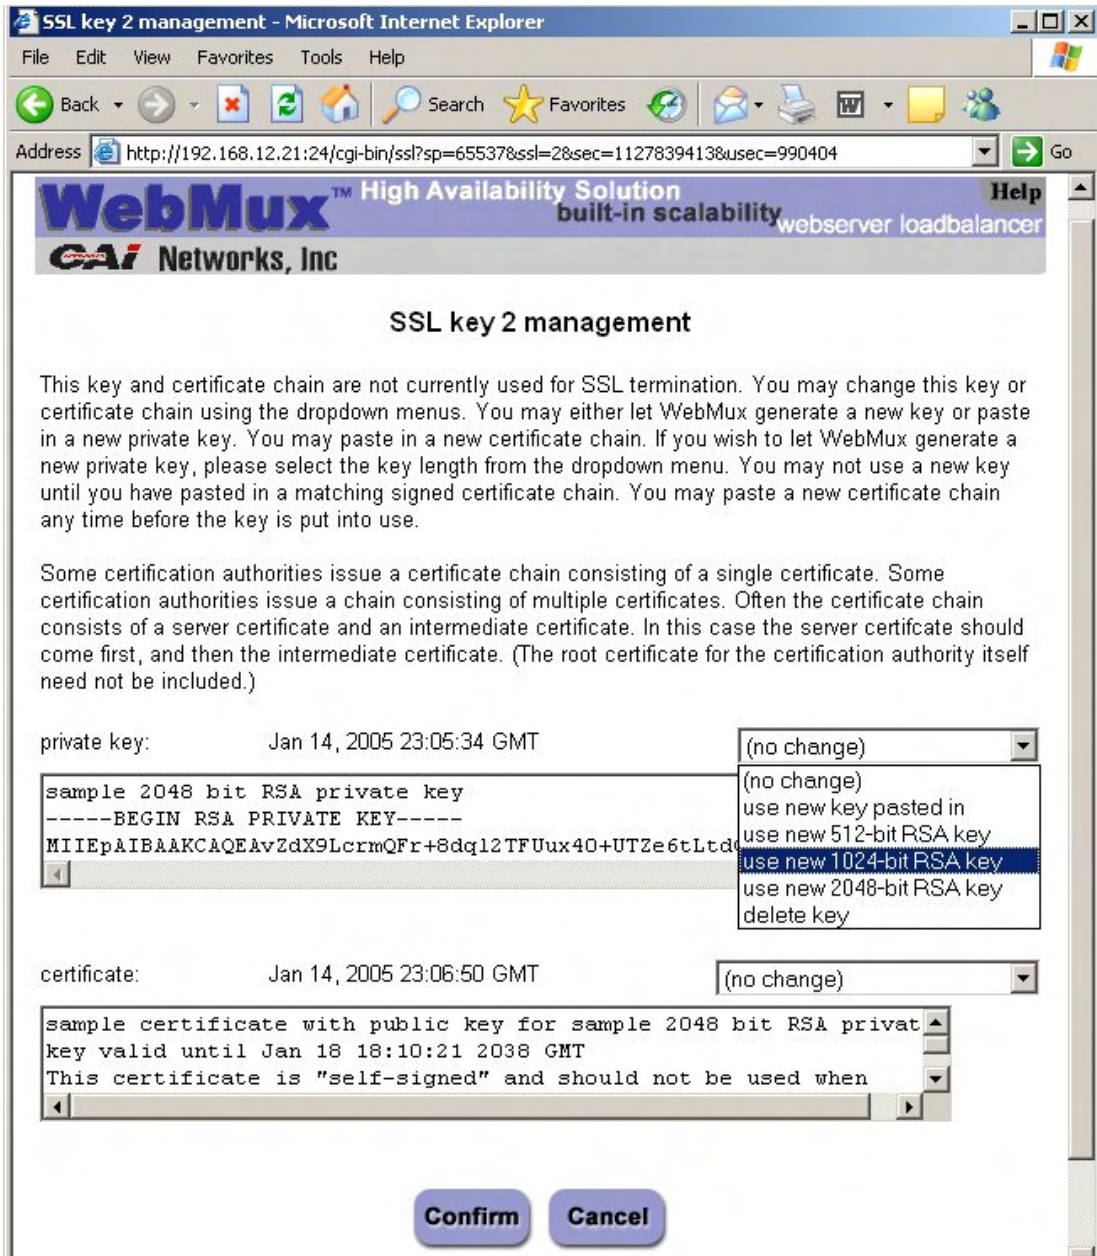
SSL key 2 management - Microsoft Internet Explorer

File Edit View Favorites Tools Help

Back Search Favorites

Address http://192.168.12.21:24/cgi-bin/ssl?sp=65537&ssl=2&sec=1127839413&usec=990404 Go

WebMux™ High Availability Solution built-in scalability webserver loadbalancer Help

CAI Networks, Inc

SSL key 2 management

This key and certificate chain are not currently used for SSL termination. You may change this key or certificate chain using the dropdown menus. You may either let WebMux generate a new key or paste in a new private key. You may paste in a new certificate chain. If you wish to let WebMux generate a new private key, please select the key length from the dropdown menu. You may not use a new key until you have pasted in a matching signed certificate chain. You may paste a new certificate chain any time before the key is put into use.

Some certification authorities issue a certificate chain consisting of a single certificate. Some certification authorities issue a chain consisting of multiple certificates. Often the certificate chain consists of a server certificate and an intermediate certificate. In this case the server certifcate should come first, and then the intermediate certificate. (The root certificate for the certification authority itself need not be included.)

private key: Jan 14, 2005 23:05:34 GMT

(no change)

(no change)
use new key pasted in
use new 512-bit RSA key
use new 1024-bit RSA key
use new 2048-bit RSA key
delete key

sample 2048 bit RSA private key
-----BEGIN RSA PRIVATE KEY-----
MIIEpAIBAAKCAQEAvZdX9LcrmQFr+8dql2TFUux40+UTZe6tLtd

certificate: Jan 14, 2005 23:06:50 GMT

(no change)

sample certificate with public key for sample 2048 bit RSA privat
key valid until Jan 18 18:10:21 2038 GMT
This certificate is "self-signed" and should not be used when

Confirm Cancel